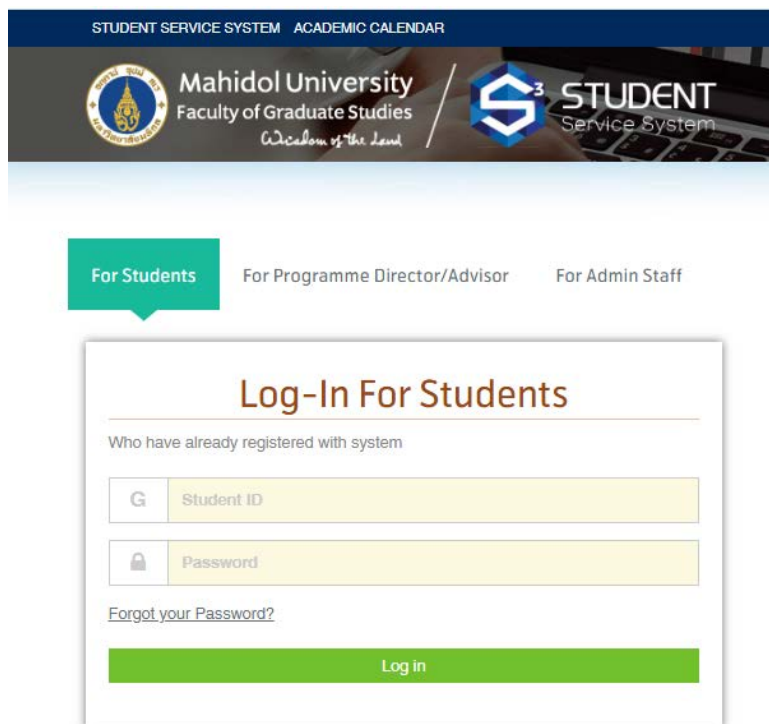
STUDENT SERVICE SYSTEM ACADEMIC CALENDAR

Mahidol University
Faculty of Graduate Studies
Wisdom of the Land

$S^3$ STUDENT
Service System

For Students
For Programme Director/Advisor
For Admin Staff

Log-In For Students

Who have already registered with system

G Student ID

Password

Forgot your Password?

Log in